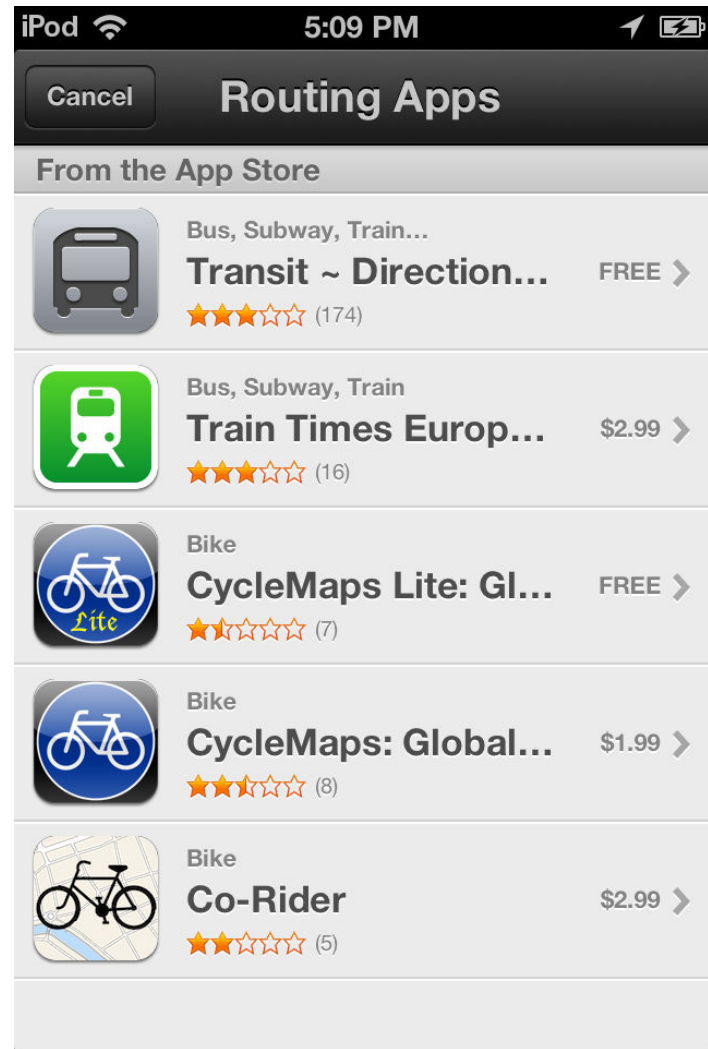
iPod 5:09 PM

Cancel Routing Apps

From the App Store

Bus, Subway, Train...
Transit ~ Direction...
(174)
FREE

Bus, Subway, Train
Train Times Europ...
(16)
$2.99

Bike
Lite
CycleMaps Lite: Gl...
(7)
FREE

Bike
CycleMaps: Global...
(8)
$1.99

Bike
Co-Rider
(5)
$2.99